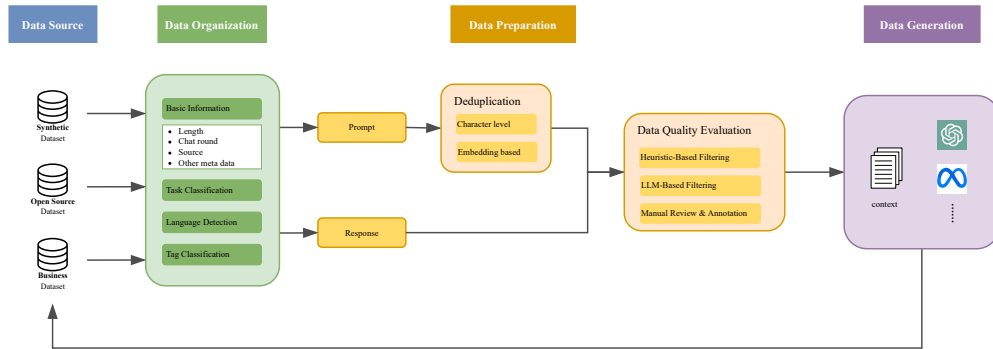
Data Source

Data Organization

Data Preparation

Data Generation

Synthetic
Dataset

Open Source
Dataset

Business
Dataset

Basic Information

- Length
- Chat round
- Source
- Other meta data

Task Classification

Language Detection

Tag Classification

Prompt

Response

Deduplication

Character level

Embedding based

Data Quality Evaluation

Heuristic-Based Filtering

LLM-Based Filtering

Manual Review & Annotation

context